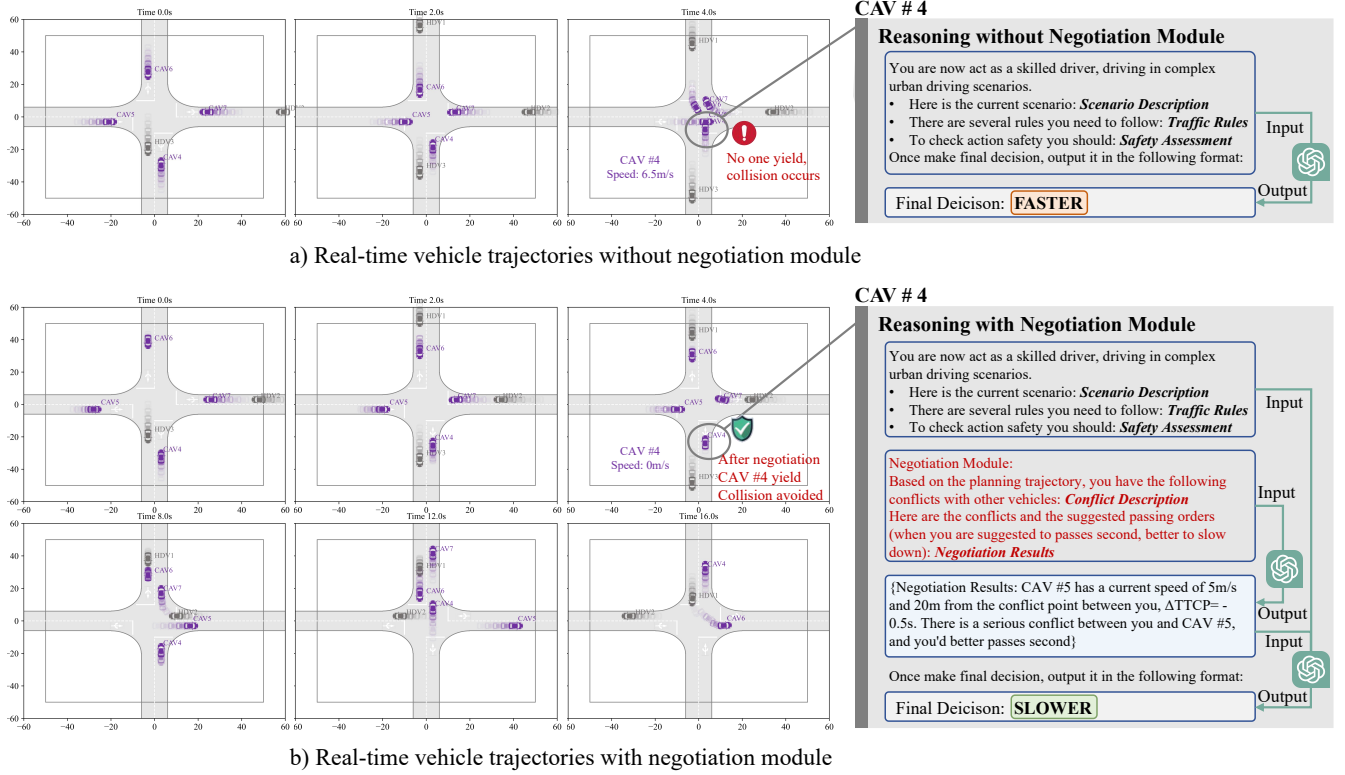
Time 0.0s

Time 2.0s

Time 4.0s

60
40
20
0
−20
−40
−60
−60 −40 −20 0 20 40 60

CAV6 CAV5 CAV7 HDV2 HDV3 CAV4

HDV1 CAV6 CAV5 CAV7 HDV2 CAV4 HDV3

HDV1 CAV7 CAV6 CAV5 HDV2 CAV4 HDV3

CAV #4
Speed: 6.5m/s

No one yield, collision occurs

CAV # 4

Reasoning without Negotiation Module

You are now act as a skilled driver, driving in complex urban driving scenarios.
• Here is the current scenario: ***Scenario Description***
• There are several rules you need to follow: ***Traffic Rules***
• To check action safety you should: ***Safety Assessment***
Once make final decision, output it in the following format:

Input

Output

Final Deicison: **FASTER**

a) Real-time vehicle trajectories without negotiation module

Time 0.0s

Time 2.0s

Time 4.0s

CAV6 CAV5 CAV7 HDV2 HDV3 CAV4

HDV1 CAV6 CAV5 CAV7 HDV2 CAV4 HDV3

HDV1 CAV6 CAV5 CAV7 HDV2 CAV4 HDV3

CAV #4
Speed: 0m/s

After negotiation CAV #4 yield Collision avoided

Time 8.0s

Time 12.0s

Time 16.0s

HDV1 CAV6 CAV7 HDV2 CAV5 CAV4

CAV7 HDV1 CAV6 HDV2 CAV4 CAV5

CAV4 HDV2 CAV6

CAV # 4

Reasoning with Negotiation Module

You are now act as a skilled driver, driving in complex urban driving scenarios.
• Here is the current scenario: ***Scenario Description***
• There are several rules you need to follow: ***Traffic Rules***
• To check action safety you should: ***Safety Assessment***

Input

Negotiation Module:
Based on the planning trajectory, you have the following conflicts with other vehicles: ***Conflict Description***
Here are the conflicts and the suggested passing orders (when you are suggested to passes second, better to slow down): ***Negotiation Results***

Input

Output

{Negotiation Results: CAV #5 has a current speed of 5m/s and 20m from the conflict point between you, ΔTTCP= -0.5s. There is a serious conflict between you and CAV #5, and you'd better passes second}

Input

Once make final decision, output it in the following format:

Output

Final Deicison: **SLOWER**

b) Real-time vehicle trajectories with negotiation module